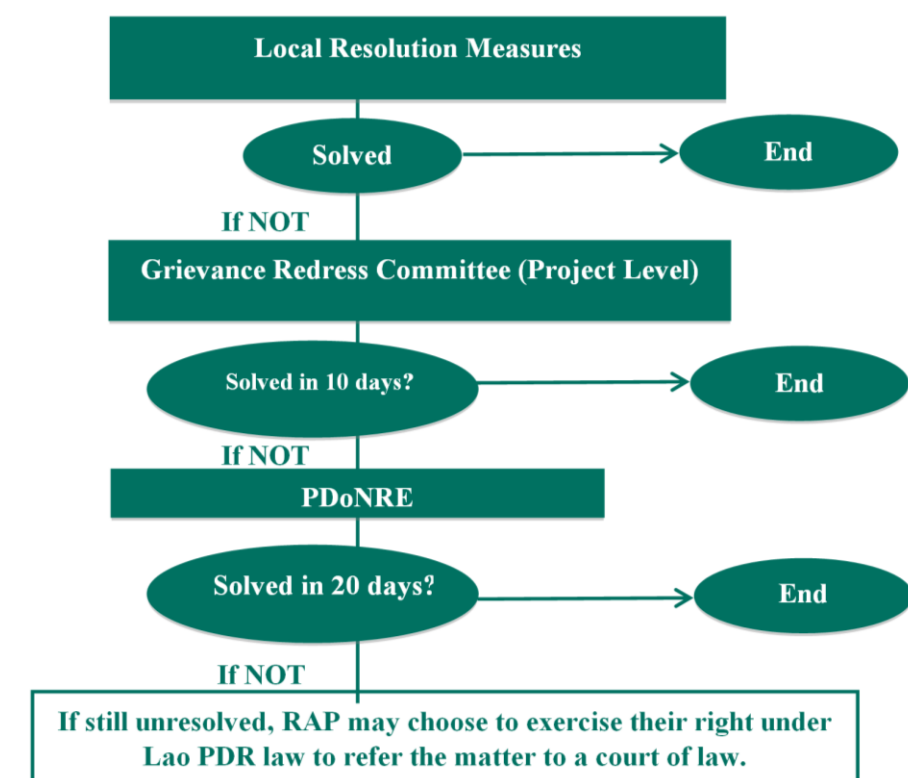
Local Resolution Measures

Solved

End

If NOT

Grievance Redress Committee (Project Level)

Solved in 10 days?

End

If NOT

PDoNRE

Solved in 20 days?

End

If NOT

If still unresolved, RAP may choose to exercise their right under Lao PDR law to refer the matter to a court of law.